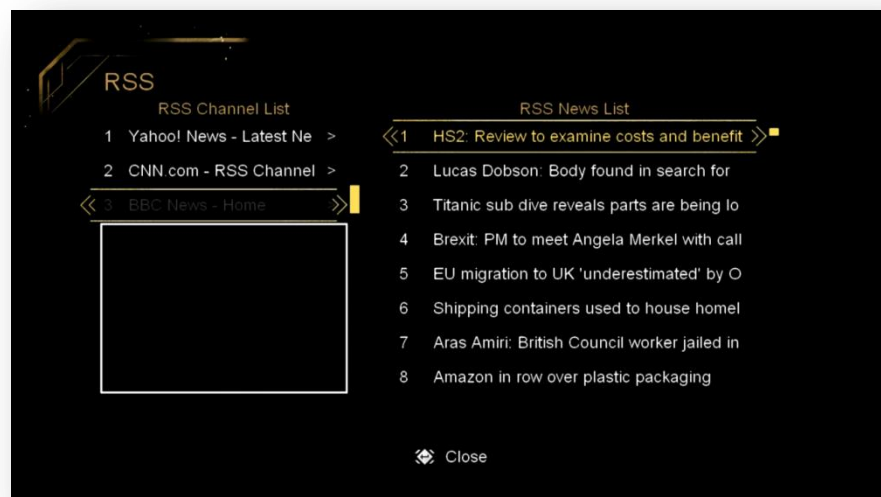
RSS

RSS Channel List

1 Yahoo! News - Latest Ne >

2 CNN.com - RSS Channel >

3 BBC News - Home

RSS News List

1 HS2: Review to examine costs and benefit

2 Lucas Dobson: Body found in search for

3 Titanic sub dive reveals parts are being lo

4 Brexit: PM to meet Angela Merkel with call

5 EU migration to UK 'underestimated' by O

6 Shipping containers used to house homel

7 Aras Amiri: British Council worker jailed in

8 Amazon in row over plastic packaging

Close